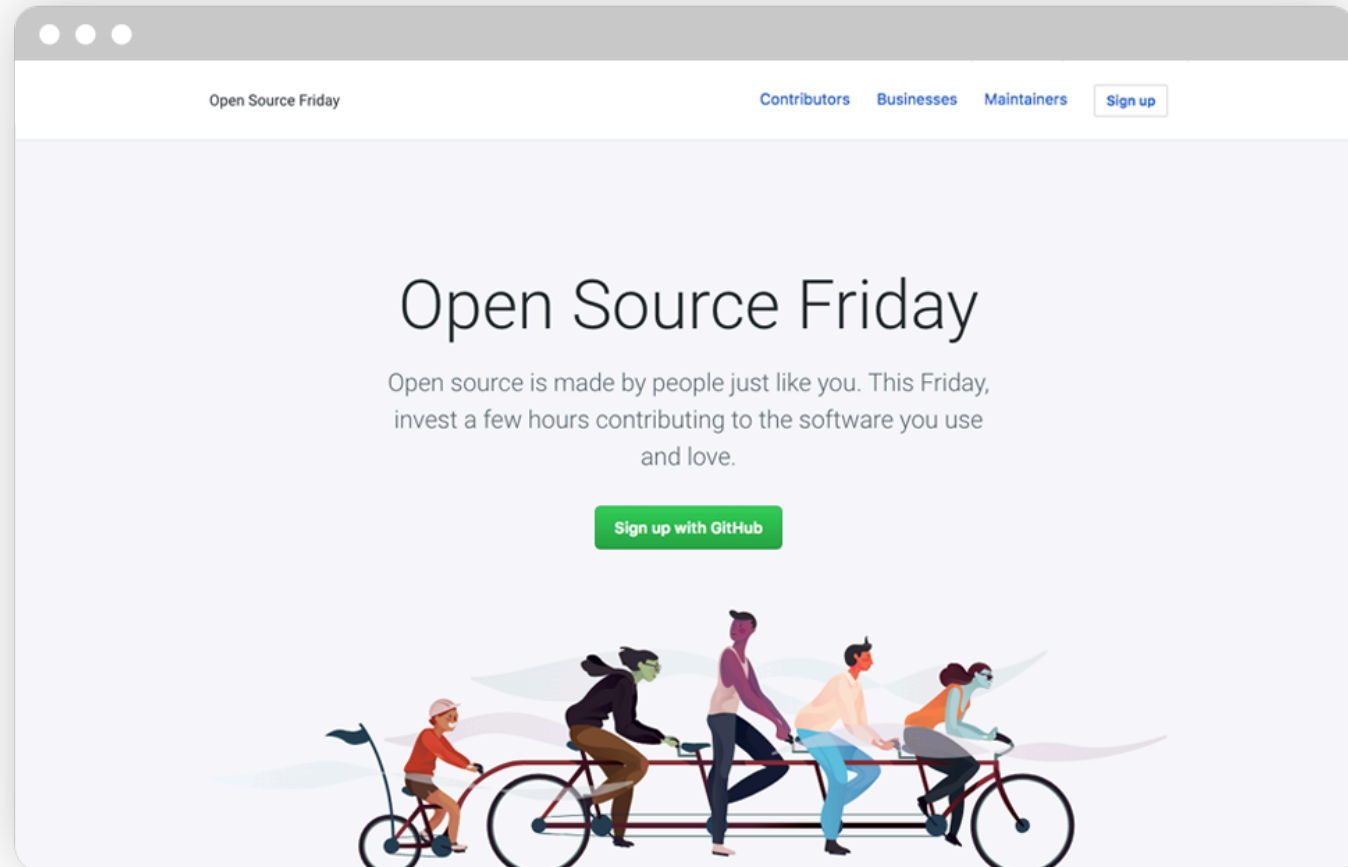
Open Source Friday

Contributors Businesses Maintainers Sign up

Open Source Friday

Open source is made by people just like you. This Friday, invest a few hours contributing to the software you use and love.

Sign up with GitHub